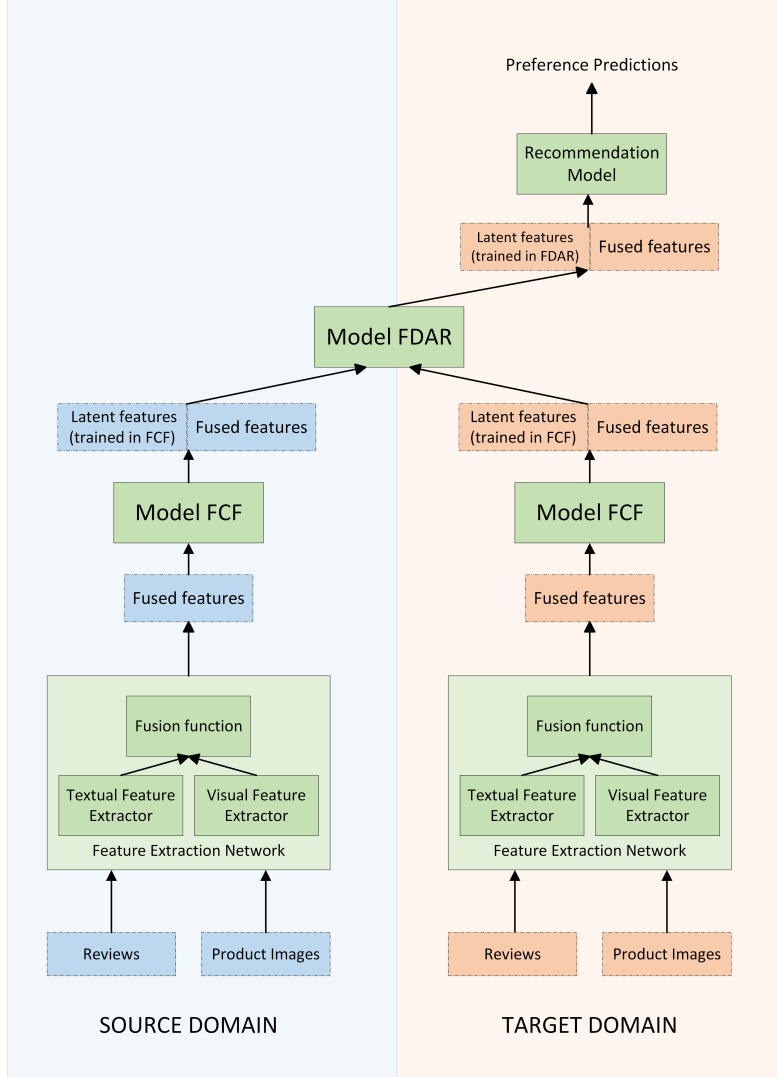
Preference Predictions

Recommendation Model

Latent features (trained in FDAR)

Fused features

Model FDAR

Latent features (trained in FCF)

Fused features

Model FCF

Fused features

Fusion function

Textual Feature Extractor

Visual Feature Extractor

Feature Extraction Network

Reviews

Product Images

SOURCE DOMAIN

Latent features (trained in FCF)

Fused features

Model FCF

Fused features

Fusion function

Textual Feature Extractor

Visual Feature Extractor

Feature Extraction Network

Reviews

Product Images

TARGET DOMAIN